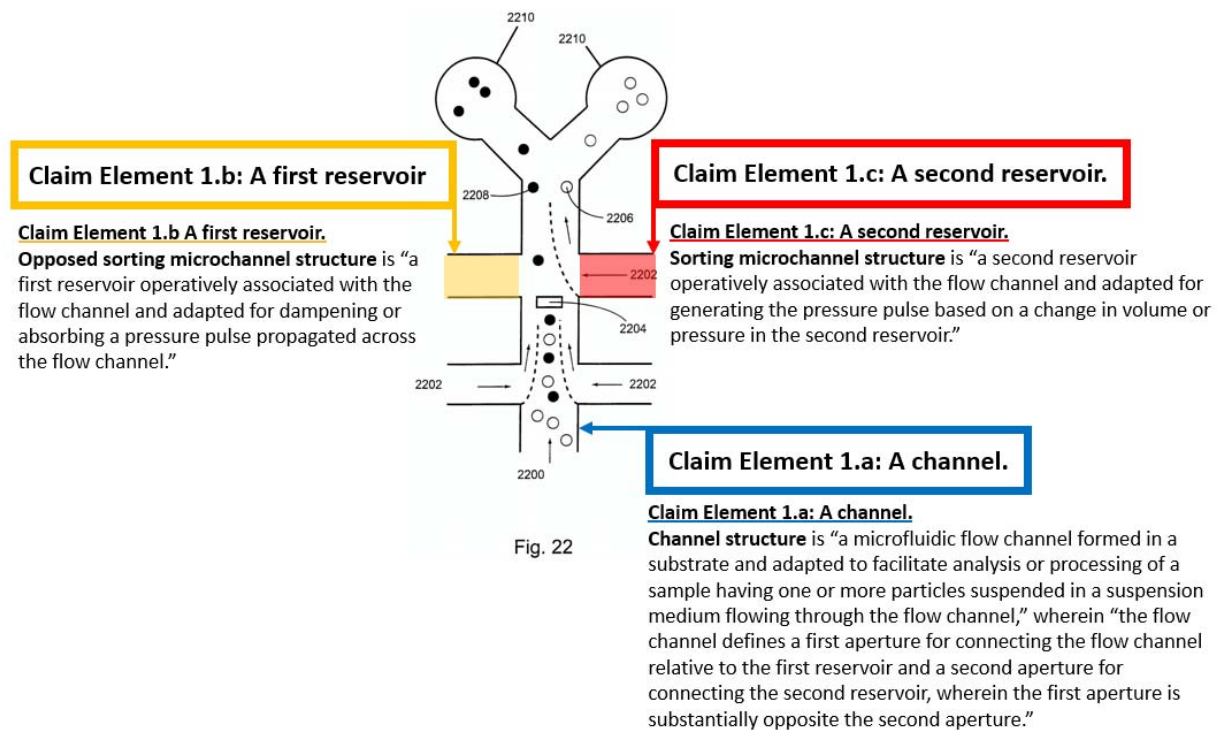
2210

2210

Claim Element 1.b: A first reservoir

Claim Element 1.c: A second reservoir.

2208

2206

Claim Element 1.b A first reservoir.
Opposed sorting microchannel structure is “a first reservoir operatively associated with the flow channel and adapted for dampening or absorbing a pressure pulse propagated across the flow channel.”

Claim Element 1.c: A second reservoir.
Sorting microchannel structure is “a second reservoir operatively associated with the flow channel and adapted for generating the pressure pulse based on a change in volume or pressure in the second reservoir.”

2202

2204

2202

2202

Claim Element 1.a: A channel.

2200

Fig. 22

Claim Element 1.a: A channel.
Channel structure is “a microfluidic flow channel formed in a substrate and adapted to facilitate analysis or processing of a sample having one or more particles suspended in a suspension medium flowing through the flow channel,” wherein “the flow channel defines a first aperture for connecting the flow channel relative to the first reservoir and a second aperture for connecting the second reservoir, wherein the first aperture is substantially opposite the second aperture.”